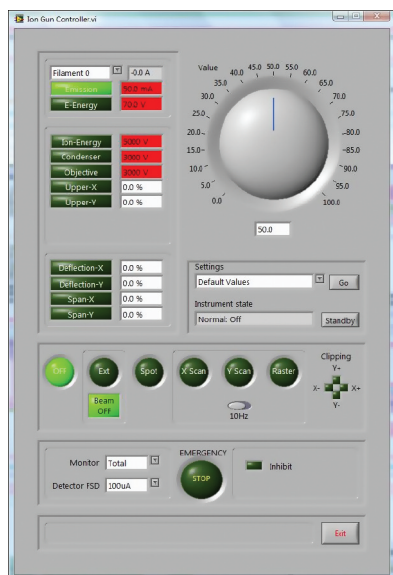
Ion Gun Controller.vi

Filament 0
-0.0 A
Emission
50.0 mA
E-Energy
70.0 V

Ion-Energy
5000 V
Condenser
3000 V
Objective
3000 V
Upper-X
0.0 %
Upper-Y
0.0 %

Value
0.0
5.0
10.0
15.0
20.0
25.0
30.0
35.0
40.0
45.0
50.0
55.0
60.0
65.0
70.0
75.0
80.0
85.0
90.0
95.0
100.0
50.0

Deflection-X
0.0 %
Deflection-Y
0.0 %
Span-X
0.0 %
Span-Y
0.0 %

Settings
Default Values
Go
Instrument state
Normal: Off
Standby

OFF
Ext
Spot
Beam OFF
X Scan
Y Scan
Raster
10Hz
Clipping
Y+
X-
X+
Y-

Monitor
Total
Detector FSD
100uA
EMERGENCY
STOP
Inhibit

Exit